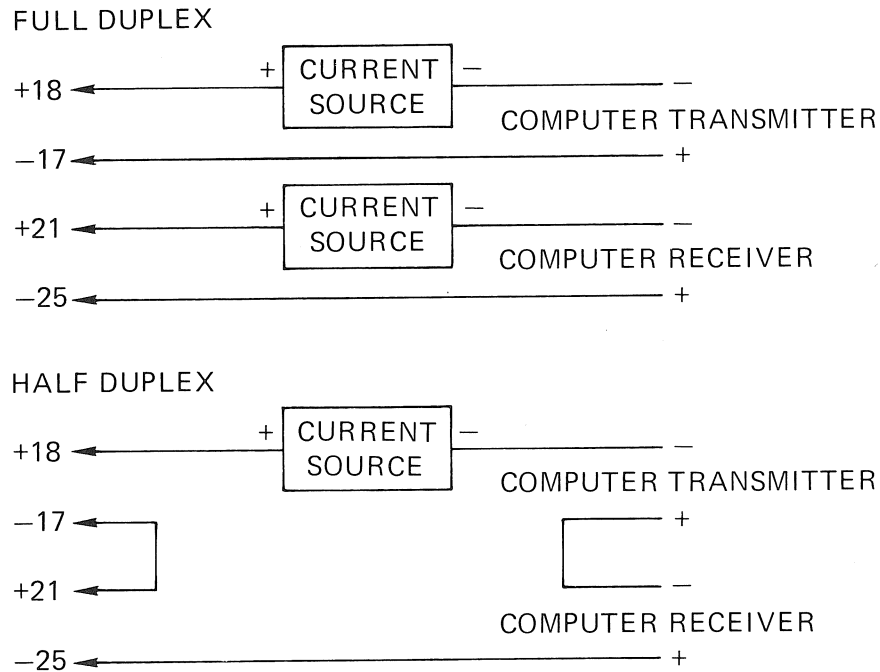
FULL DUPLEX

+18 + CURRENT SOURCE − −

COMPUTER TRANSMITTER

−17 +

+21 + CURRENT SOURCE − −

COMPUTER RECEIVER

−25 +

HALF DUPLEX

+18 + CURRENT SOURCE − −

COMPUTER TRANSMITTER

−17 +

+21 −

COMPUTER RECEIVER

−25 +